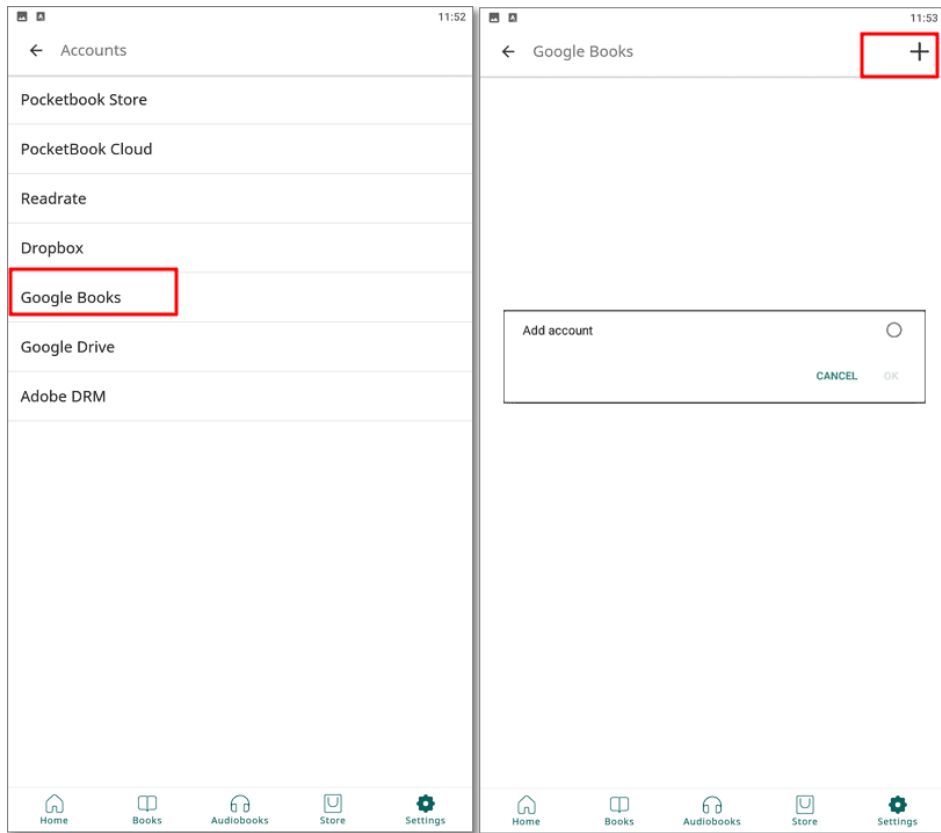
11:52

Accounts

Pocketbook Store

PocketBook Cloud

Readrate

Dropbox

Google Books

Google Drive

Adobe DRM

Home Books Audiobooks Store Settings

11:53

Google Books

+

Add account

CANCEL OK

Home Books Audiobooks Store Settings